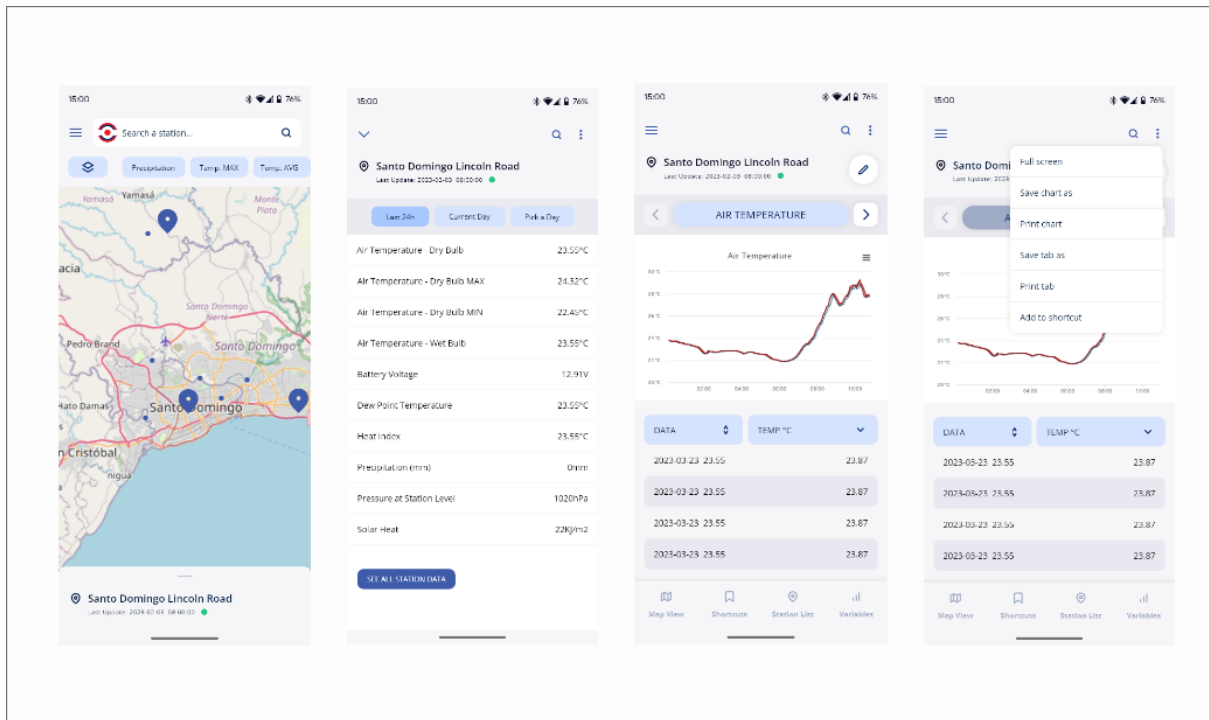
15:00 76%

Search a station...

Precipitation Temp. MAX Temp. AVG

Yamasá
Monte Plata
Yamasa
acia
Santo Domingo Norte
Pedro Brand
Santo Domingo
Bajos de Haina
Santo Domingo
Rato Damas
n Cristóbal
nigua

Santo Domingo Lincoln Road
Last Update: 2023-02-03 08:00:03

15:00 76%

Santo Domingo Lincoln Road
Last Update: 2023-02-03 08:00:00

Last 24h Current Day Pick a Day

| | |
|---|---|
| Air Temperature - Dry Bulb | 23.55°C |
| Air Temperature - Dry Bulb MAX | 24.32°C |
| Air Temperature - Dry Bulb MIN | 22.45°C |
| Air Temperature - Wet Bulb | 23.55°C |
| Battery Voltage | 12.91V |
| Dew Point Temperature | 23.55°C |
| Heat Index | 23.55°C |
| Precipitation (mm) | 0mm |
| Pressure at Station Level | 1020hPa |
| Solar Heat | 22Kj/m2 |

SEE ALL STATION DATA

15:00 76%

Santo Domingo Lincoln Road
Last Update: 2023-02-20 08:00:00

AIR TEMPERATURE

Air Temperature

30°C 28°C 26°C 24°C 22°C 21°C 20°C
02:00 04:00 06:00 08:00 10:00

DATA TEMP °C

| | |
|---|---|
| 2023-03-23 23.55 | 23.87 |
| 2023-03-23 23.55 | 23.87 |
| 2023-03-23 23.55 | 23.87 |
| 2023-03-23 23.55 | 23.87 |

Map View Shortcuts Station List Variables

15:00 76%

Santo Domi
Last Update: 2023

Full screen
Save chart as
Print chart
Save tab as
Print tab
Add to shortcut

30°C 28°C 26°C 24°C 22°C 21°C 20°C
02:00 04:00 06:00 08:00 10:00

DATA TEMP °C

| | |
|---|---|
| 2023-03-23 23.55 | 23.87 |
| 2023-03-23 23.55 | 23.87 |
| 2023-03-23 23.55 | 23.87 |
| 2023-03-23 23.55 | 23.87 |

Map View Shortcuts Station List Variables